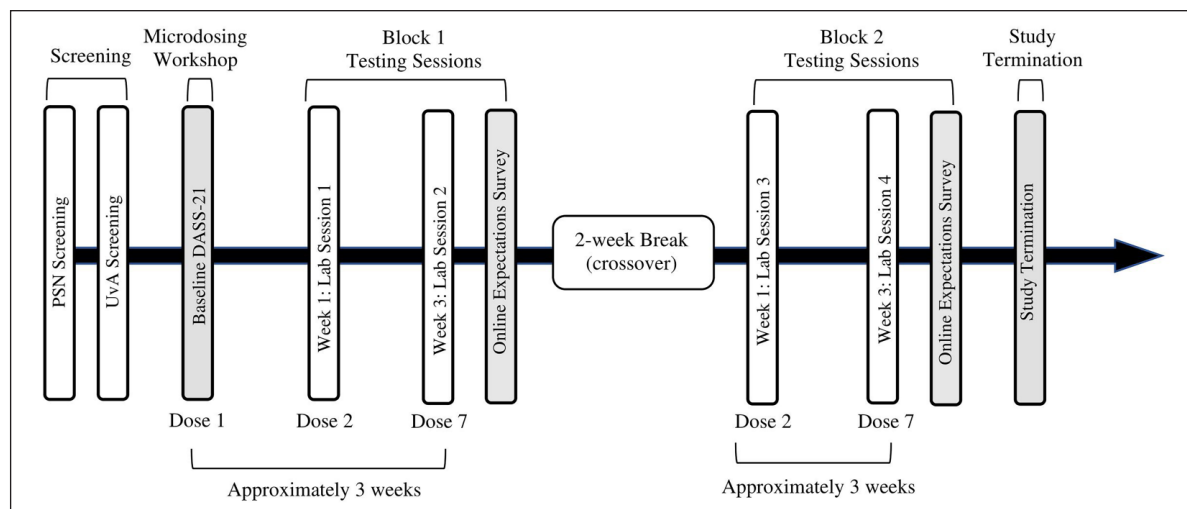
Screening

Microdosing Workshop

Block 1 Testing Sessions

Block 2 Testing Sessions

Study Termination

PSN Screening

UvA Screening

Baseline DASS-21

Week 1: Lab Session 1

Week 3: Lab Session 2

Online Expectations Survey

2-week Break (crossover)

Week 1: Lab Session 3

Week 3: Lab Session 4

Online Expectations Survey

Study Termination

Dose 1

Dose 2

Dose 7

Dose 2

Dose 7

Approximately 3 weeks

Approximately 3 weeks